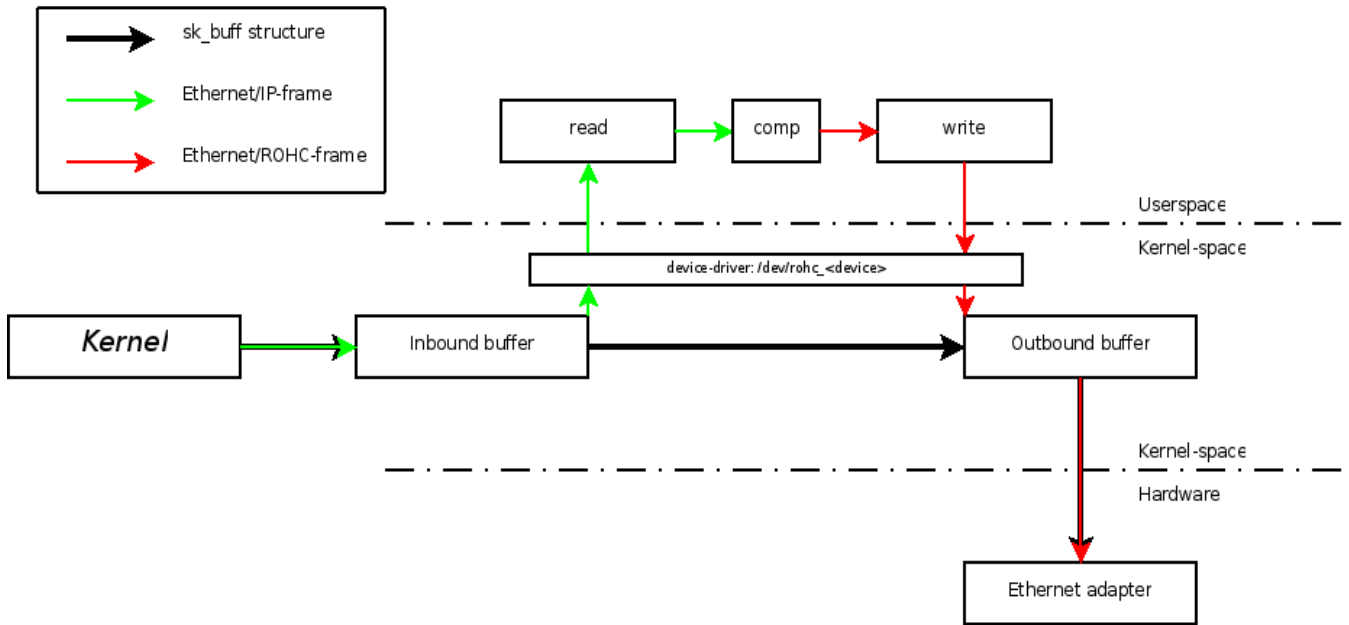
sk_buff structure

Ethernet/IP-frame

Ethernet/ROHC-frame

read

comp

write

Userspace

Kernel-space

device-driver: /dev/rohc_<device>

Kernel

Inbound buffer

Outbound buffer

Kernel-space

Hardware

Ethernet adapter